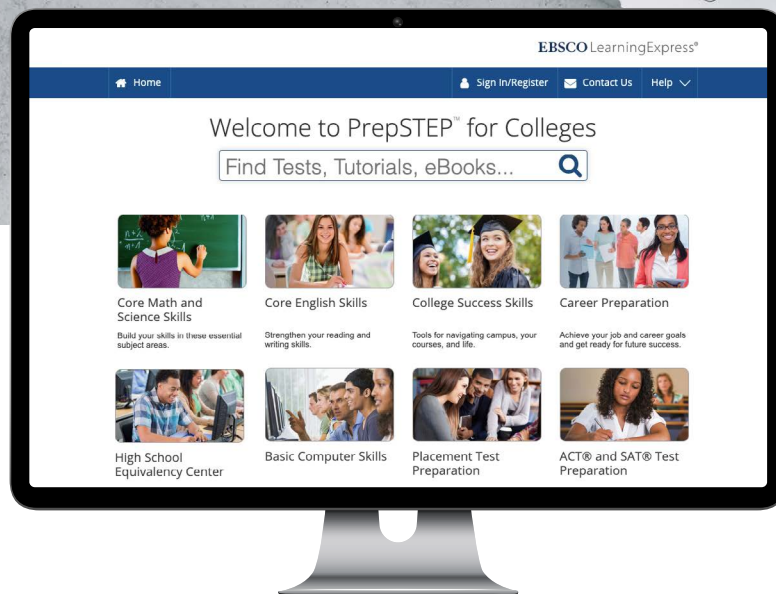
EBSCO LearningExpress®

Home

Sign In/Register

Contact Us

Help

Welcome to PrepSTEP™ for Colleges

Find Tests, Tutorials, eBooks...

Core Math and Science Skills

Build your skills in these essential subject areas.

Core English Skills

Strengthen your reading and writing skills.

College Success Skills

Tools for navigating campus, your courses, and life.

Career Preparation

Achieve your job and career goals and get ready for future success.

High School Equivalency Center

Basic Computer Skills

Placement Test Preparation

ACT® and SAT® Test Preparation